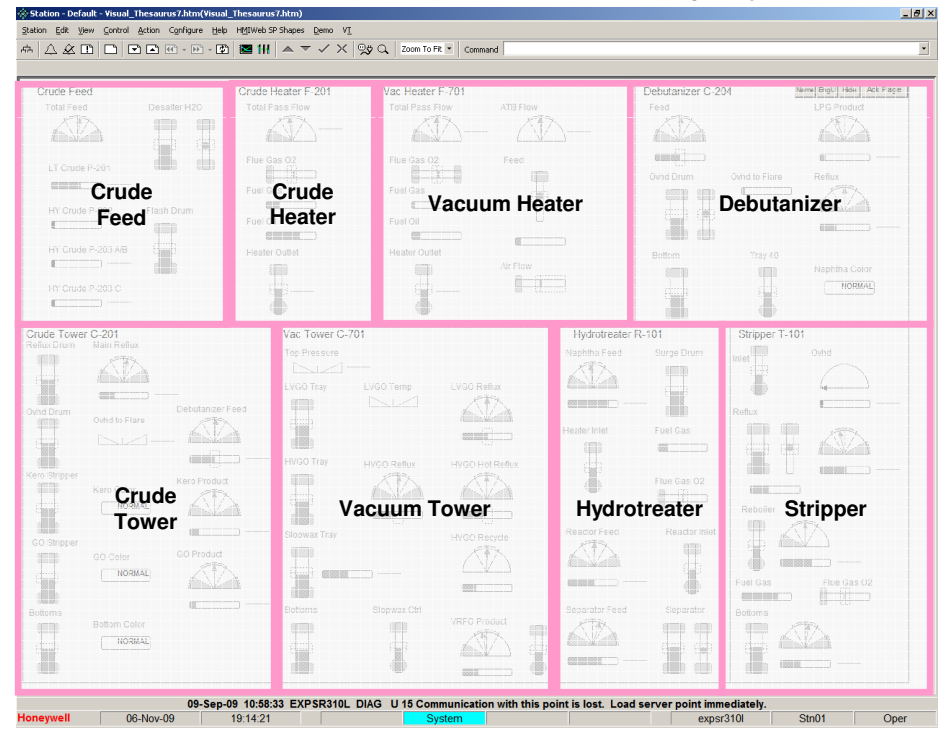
Station - Default - Visual_Thesaurus7.htm(Visual_Thesaurus7.htm)

Station Edit View Control Action Configure Help HMIWeb SP Shapes Demo VT

Zoom To Fit Command

Crude Feed
Total Feed
Desalter H2O
LT Crude P-201
HY Crude P
Flash Drum
HY Crude P-203 A/B
HY Crude P-203 C
Crude Feed

Crude Heater F-201
Total Pass Flow
Flue Gas O2
Fuel
Fuel
Heater Outlet
Crude Heater

Vac Heater F-701
Total Pass Flow
ATB Flow
Flue Gas O2
Feed
Fuel Gas
Fuel Oil
Heater Outlet
Air Flow
Vacuum Heater

Debutanizer C-204
Norm BigU Hide Ack Page
Feed
LPG Product
Ovhd Drum
Ovhd to Flare
Reflux
Bottom
Tray 40
Naphtha Color
NORMAL
Debutanizer

Crude Tower C-201
Reflux Drum
Main Reflux
Ovhd Drum
Ovhd to Flare
Debutanizer Feed
Kero Stripper
Kero Product
Kero
NORMAL
GO Stripper
GO Color
NORMAL
GO Product
Bottoms
Bottom Color
NORMAL
Crude Tower

Vac Tower C-701
Top Pressure
LVGO Tray
LVGO Temp
LVGO Reflux
HVGO Tray
HVGO Reflux
HVGO Hot Reflux
Slopwax Tray
HVGO Recycle
Bottoms
Slopwax Ctrl
VRFO Product
Vacuum Tower

Hydrotreater R-101
Naphtha Feed
Surge Drum
Heater Inlet
Fuel Gas
Flue Gas O2
Reactor Feed
Reactor Inlet
Separator Feed
Separator
Hydrotreater

Stripper T-101
Inlet
Ovhd
Reflux
Reboiler
Fuel Gas
Flue Gas O2
Bottoms
Stripper

09-Sep-09 10:58:33 EXPSR310L DIAG U 15 Communication with this point is lost. Load server point immediately.
Honeywell 06-Nov-09 19:14:21 System expsr310l Stn01 Oper